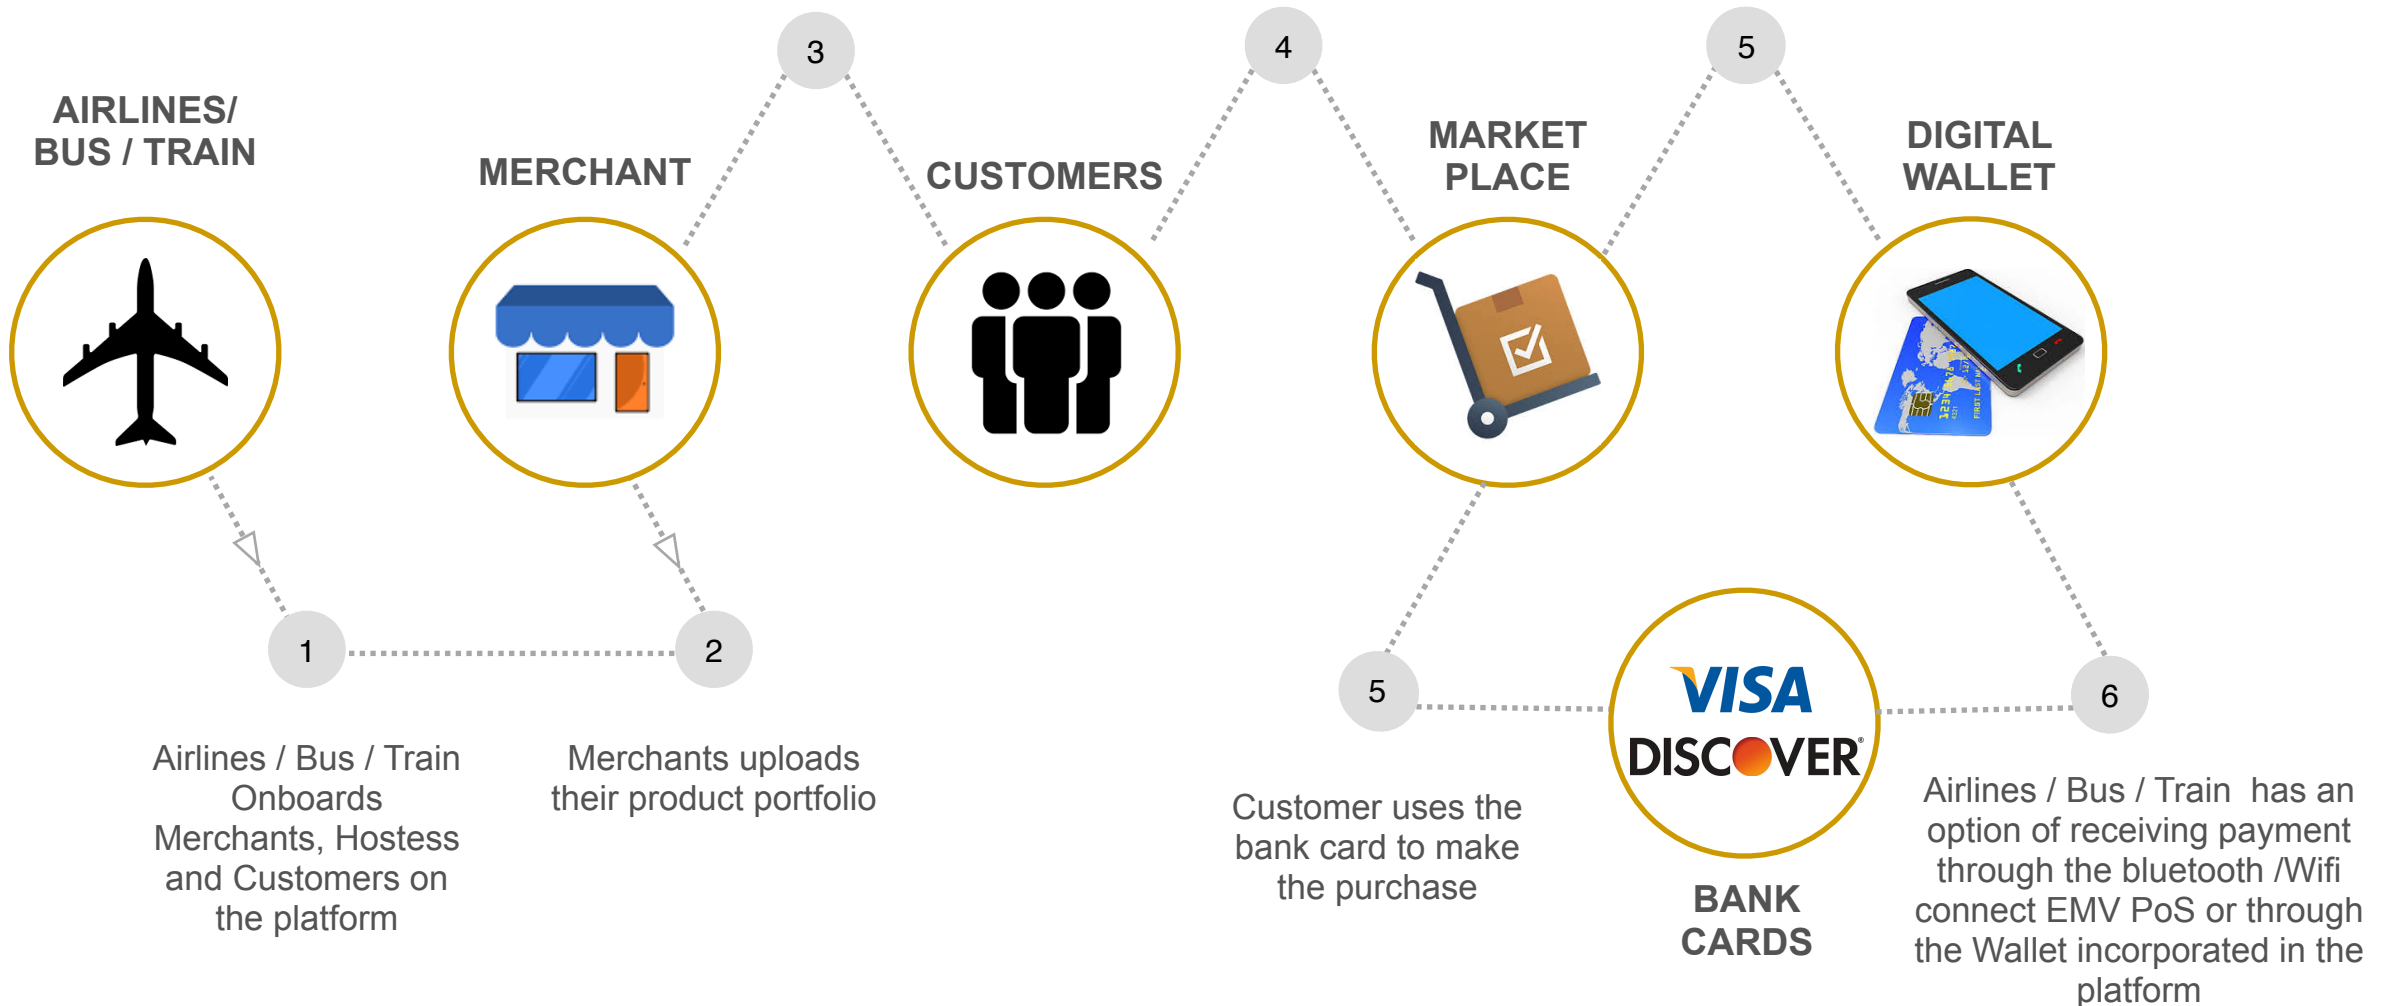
AIRLINES/ BUS / TRAIN

MERCHANT

3

CUSTOMERS

4

MARKET PLACE

5

DIGITAL WALLET

1

2

Airlines / Bus / Train Onboards Merchants, Hostess and Customers on the platform

Merchants uploads their product portfolio

5

Customer uses the bank card to make the purchase

VISA

DISCOVER

BANK CARDS

6

Airlines / Bus / Train has an option of receiving payment through the bluetooth /Wifi connect EMV PoS or through the Wallet incorporated in the platform